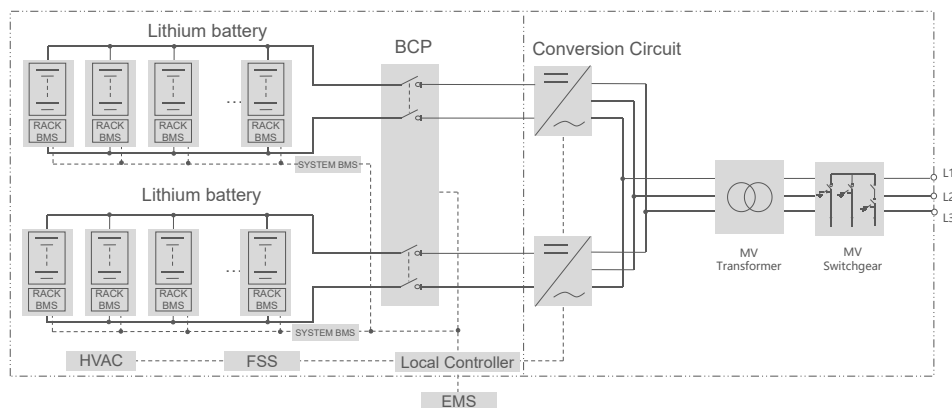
Lithium battery

BCP

Conversion Circuit

RACK BMS

RACK BMS

RACK BMS

RACK BMS

...

SYSTEM BMS

Lithium battery

RACK BMS

RACK BMS

RACK BMS

RACK BMS

...

SYSTEM BMS

MV Transformer

MV Switchgear

L1

L2

L3

HVAC

FSS

Local Controller

EMS